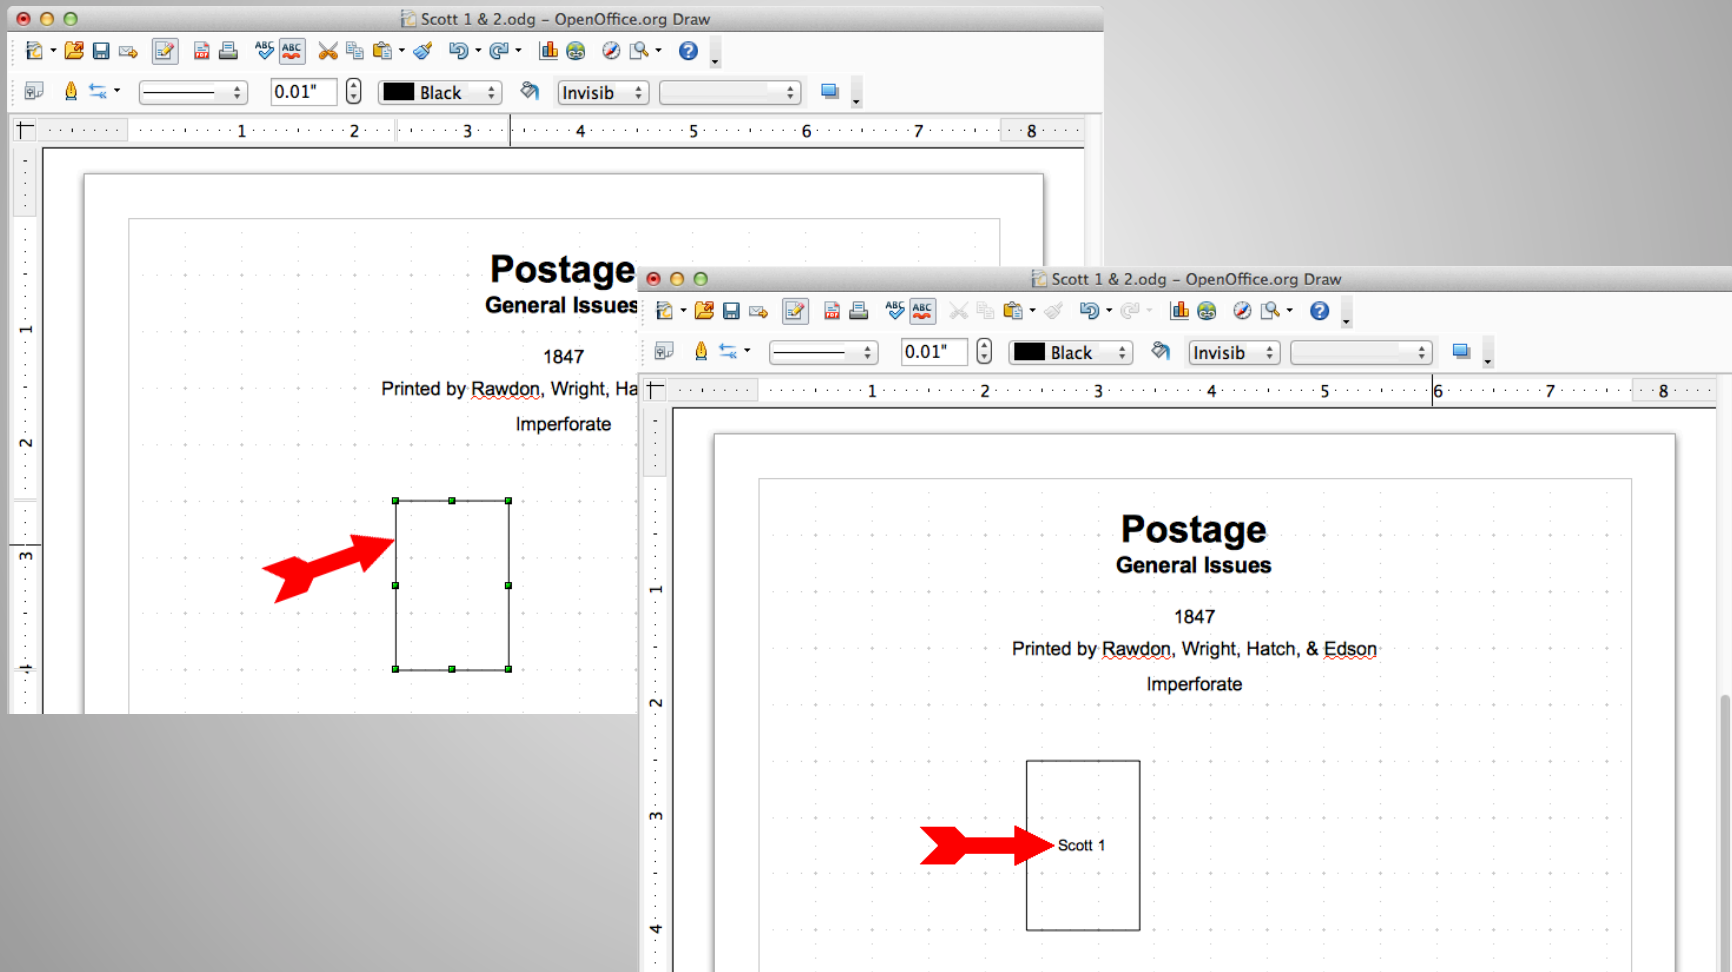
Scott 1 & 2.odg – OpenOffice.org Draw

0.01"
Black
Invisib

1 2 3 4 5 6 7 8

Postage
General Issues

1847

Printed by Rawdon, Wright, Ha

Imperforate

Scott 1 & 2.odg – OpenOffice.org Draw

0.01"
Black
Invisib

1 2 3 4 5 6 7 8

Postage
General Issues

1847

Printed by Rawdon, Wright, Hatch, & Edson

Imperforate

Scott 1